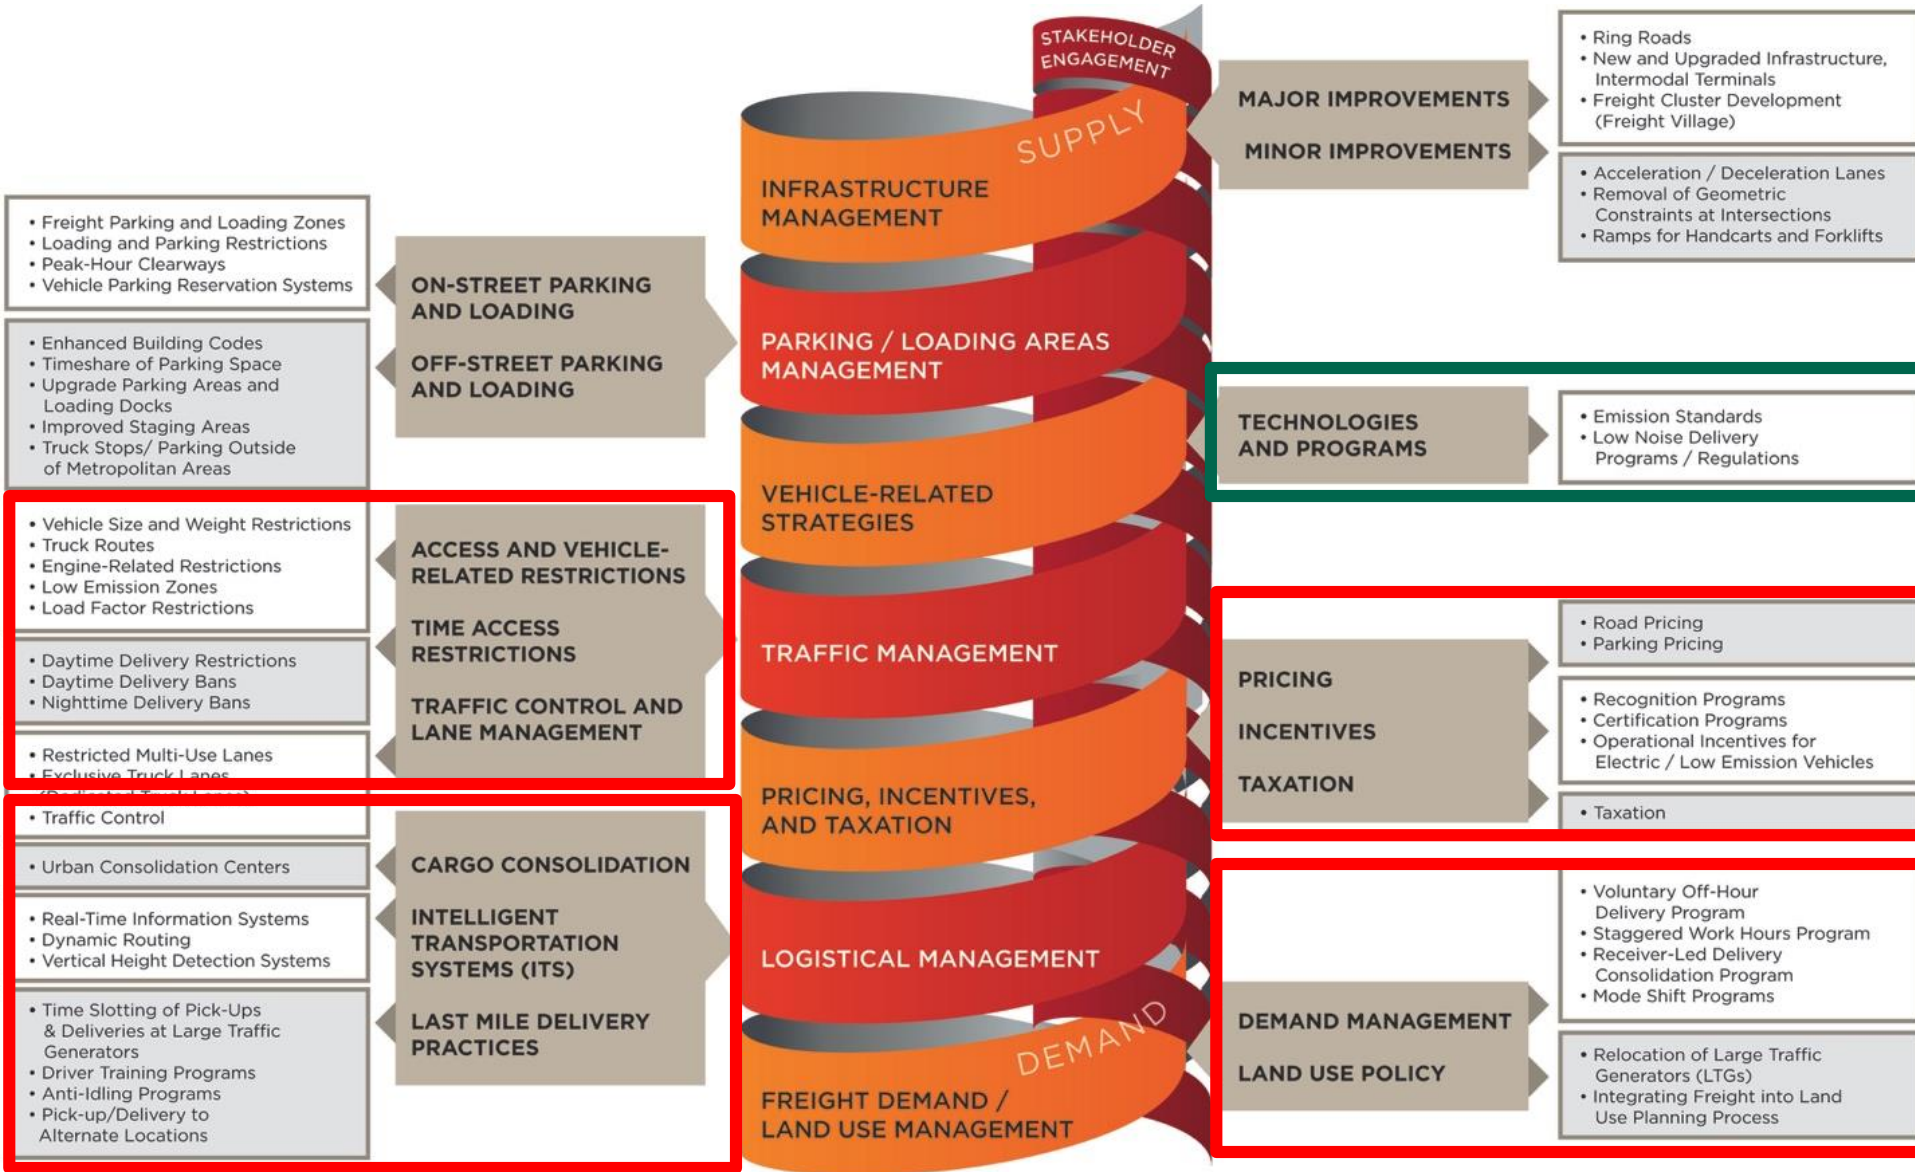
STAKEHOLDER ENGAGEMENT

SUPPLY

INFRASTRUCTURE MANAGEMENT

PARKING / LOADING AREAS MANAGEMENT

VEHICLE-RELATED STRATEGIES

TRAFFIC MANAGEMENT

PRICING, INCENTIVES, AND TAXATION

LOGISTICAL MANAGEMENT

DEMAND

FREIGHT DEMAND / LAND USE MANAGEMENT

MAJOR IMPROVEMENTS

MINOR IMPROVEMENTS

• Ring Roads
• New and Upgraded Infrastructure, Intermodal Terminals
• Freight Cluster Development (Freight Village)

• Acceleration / Deceleration Lanes
• Removal of Geometric Constraints at Intersections
• Ramps for Handcarts and Forklifts

• Freight Parking and Loading Zones
• Loading and Parking Restrictions
• Peak-Hour Clearways
• Vehicle Parking Reservation Systems

• Enhanced Building Codes
• Timeshare of Parking Space
• Upgrade Parking Areas and Loading Docks
• Improved Staging Areas
• Truck Stops/ Parking Outside of Metropolitan Areas

ON-STREET PARKING AND LOADING

OFF-STREET PARKING AND LOADING

TECHNOLOGIES AND PROGRAMS

• Emission Standards
• Low Noise Delivery Programs / Regulations

• Vehicle Size and Weight Restrictions
• Truck Routes
• Engine-Related Restrictions
• Low Emission Zones
• Load Factor Restrictions

• Daytime Delivery Restrictions
• Daytime Delivery Bans
• Nighttime Delivery Bans

• Restricted Multi-Use Lanes
• Exclusive Truck Lanes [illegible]

ACCESS AND VEHICLE-RELATED RESTRICTIONS

TIME ACCESS RESTRICTIONS

TRAFFIC CONTROL AND LANE MANAGEMENT

PRICING

INCENTIVES

TAXATION

• Road Pricing
• Parking Pricing

• Recognition Programs
• Certification Programs
• Operational Incentives for Electric / Low Emission Vehicles

• Taxation

• Traffic Control

• Urban Consolidation Centers

• Real-Time Information Systems
• Dynamic Routing
• Vertical Height Detection Systems

• Time Slotting of Pick-Ups & Deliveries at Large Traffic Generators
• Driver Training Programs
• Anti-Idling Programs
• Pick-up/Delivery to Alternate Locations

CARGO CONSOLIDATION

INTELLIGENT TRANSPORTATION SYSTEMS (ITS)

LAST MILE DELIVERY PRACTICES

DEMAND MANAGEMENT

LAND USE POLICY

• Voluntary Off-Hour Delivery Program
• Staggered Work Hours Program
• Receiver-Led Delivery Consolidation Program
• Mode Shift Programs

• Relocation of Large Traffic Generators (LTGs)
• Integrating Freight into Land Use Planning Process